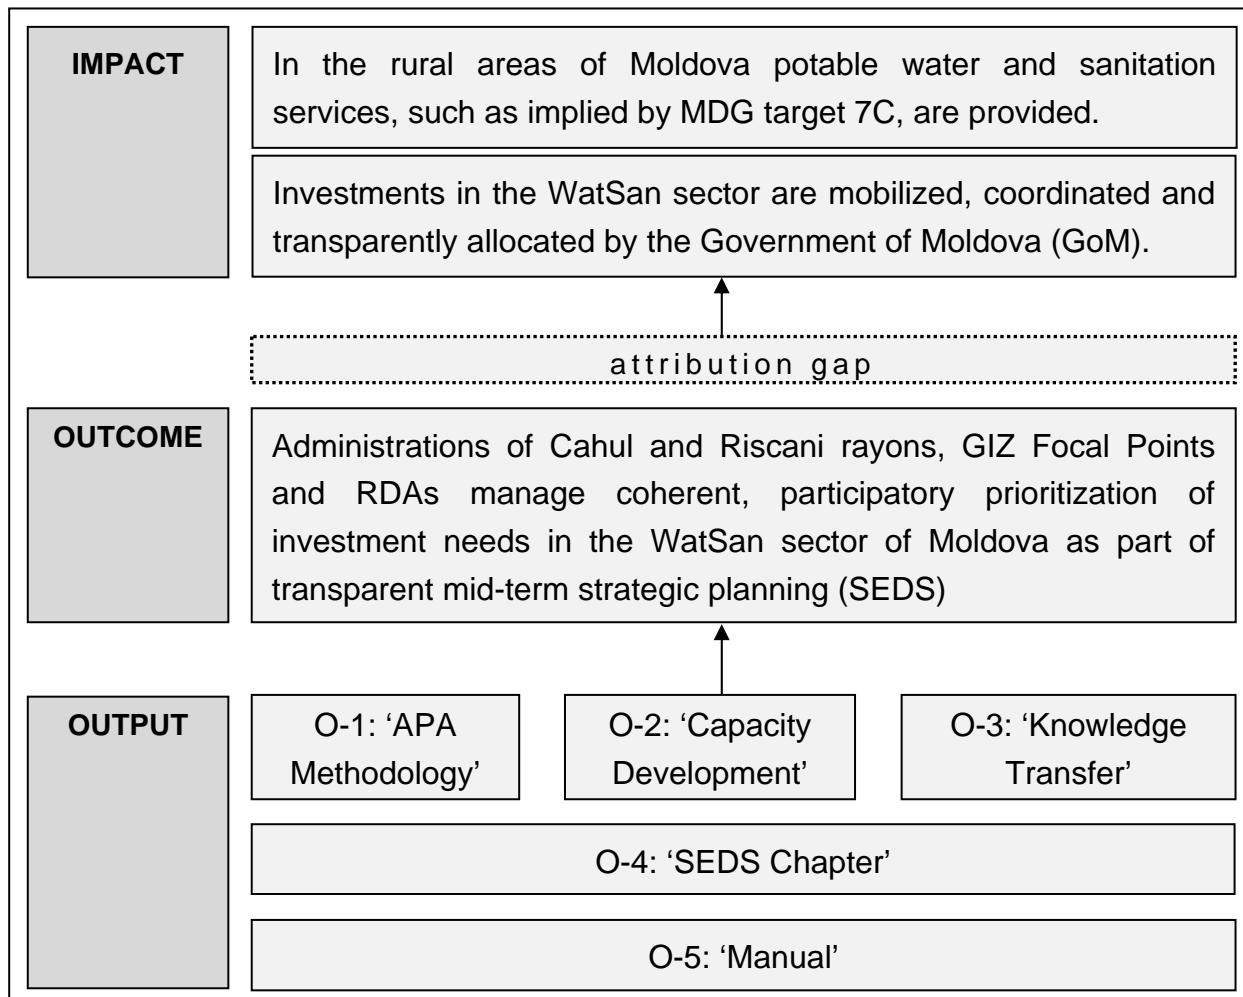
IMPACT

In the rural areas of Moldova potable water and sanitation services, such as implied by MDG target 7C, are provided.

Investments in the WatSan sector are mobilized, coordinated and transparently allocated by the Government of Moldova (GoM).

attribution gap

OUTCOME

Administrations of Cahul and Riscani rayons, GIZ Focal Points and RDAs manage coherent, participatory prioritization of investment needs in the WatSan sector of Moldova as part of transparent mid-term strategic planning (SEDS)

OUTPUT

O-1: 'APA Methodology'

O-2: 'Capacity Development'

O-3: 'Knowledge Transfer'

O-4: 'SEDS Chapter'

O-5: 'Manual'